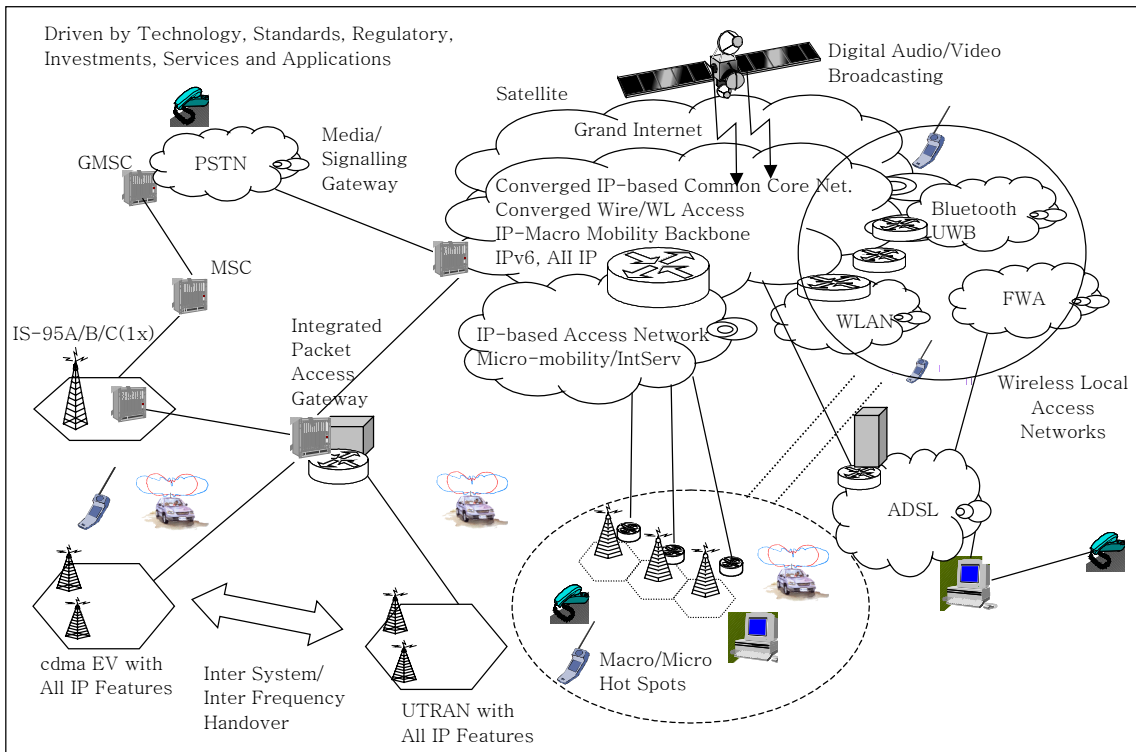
Driven by Technology, Standards, Regulatory, Investments, Services and Applications

Digital Audio/Video Broadcasting

Satellite

Grand Internet

GMSC

PSTN

Media/ Signalling Gateway

Converged IP-based Common Core Net.
Converged Wire/WL Access
IP-Macro Mobility Backbone
IPv6, All IP

Bluetooth
UWB

MSC

WLAN

FWA

IS-95A/B/C(1x)

Integrated Packet Access Gateway

IP-based Access Network
Micro-mobility/IntServ

Wireless Local Access Networks

ADSL

cdma EV with All IP Features

Inter System/ Inter Frequency Handover

UTRAN with All IP Features

Macro/Micro Hot Spots